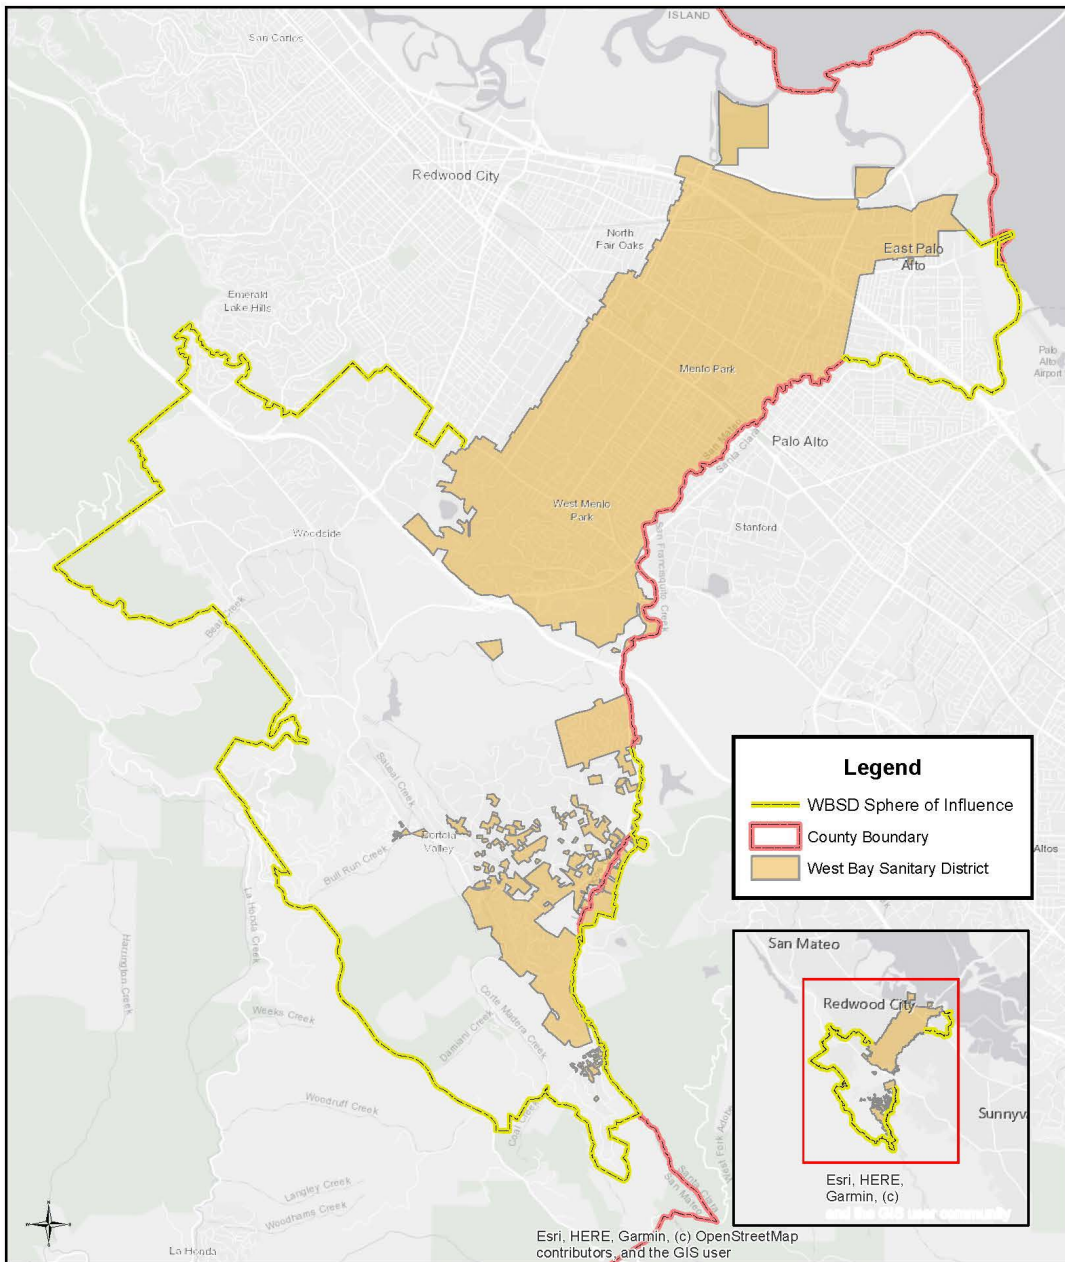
ISLAND

San Carlos

Redwood City

North Fair Oaks

East Palo Alto

Emerald Lake Hills

Palo Alto Airport

Menlo Park

Palo Alto

San Mateo

Santa Clara

West Menlo Park

Stanford

Woodside

San Francisquito Creek

Bear Creek

Sausal Creek

Portola Valley

Bull Run Creek

La Honda Creek

Harrington Creek

Corte Madera Creek

Damiani Creek

Weeks Creek

Woodruff Creek

Langley Creek

Woodhams Creek

Alpine Creek

Santa Clara

San Mateo

West Fork Adobe

La Honda

Altos

Legend

WBSD Sphere of Influence

County Boundary

West Bay Sanitary District

San Mateo

Redwood City

Sunnyv

Esri, HERE, Garmin, (c) and the GIS user community

N

Esri, HERE, Garmin, (c) OpenStreetMap contributors, and the GIS user